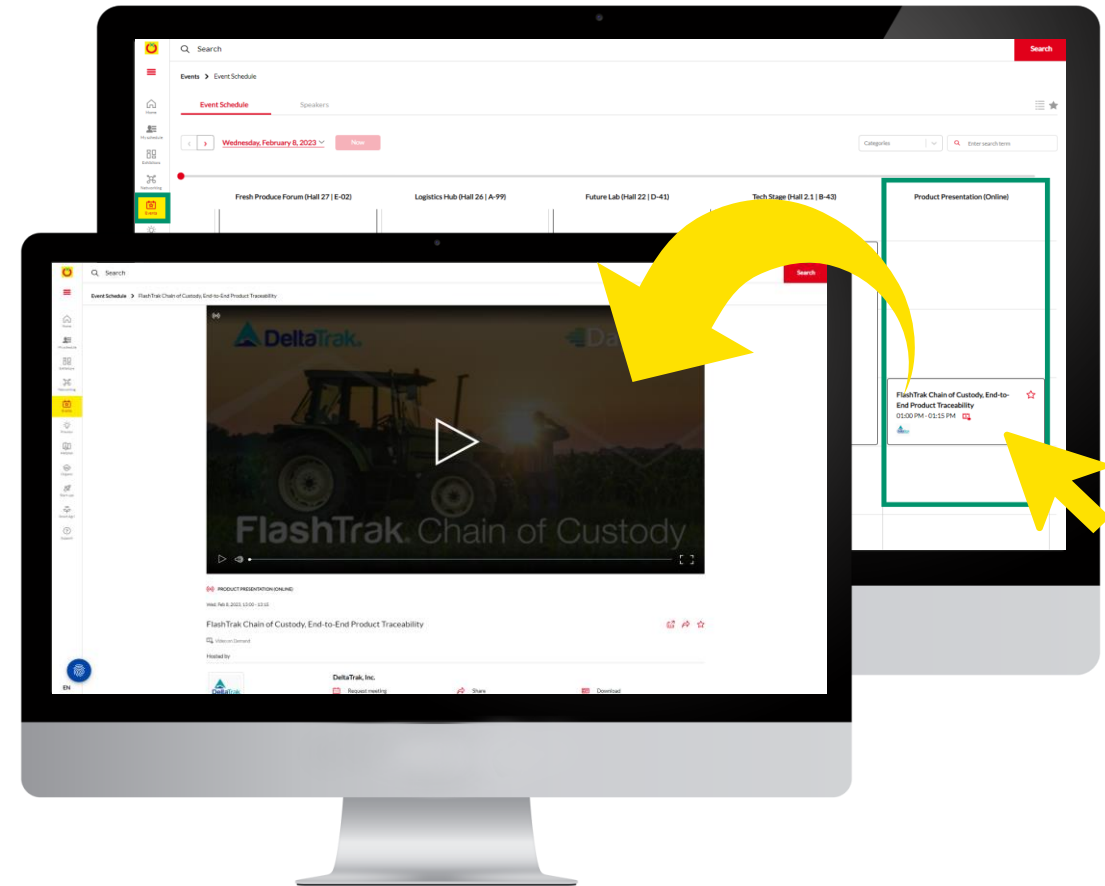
Search
Search
Home
Exhibitors
Networking
Events
Events > Event Schedule
Event Schedule
Speakers
Wednesday, February 8, 2023
Now
Categories
Enter search term
Fresh Produce Forum (Hall 27 | E-02)
Logistics Hub (Hall 26 | A-99)
Future Lab (Hall 22 | D-41)
Tech Stage (Hall 2.1 | B-43)
Product Presentation (Online)
FlashTrak Chain of Custody, End-to-End Product Traceability
01:00 PM - 01:15 PM

Search
Search
Event Schedule > FlashTrak Chain of Custody, End-to-End Product Traceability
Home
Exhibitors
Networking
Events
DeltaTrak
FlashTrak. Chain of Custody
PRODUCT PRESENTATION (ONLINE)
Wed, Feb 8, 2023, 13:00 - 13:15
FlashTrak Chain of Custody, End-to-End Product Traceability
Video on Demand
Hosted by
DeltaTrak, Inc.
Request meeting
Share
Download
EN